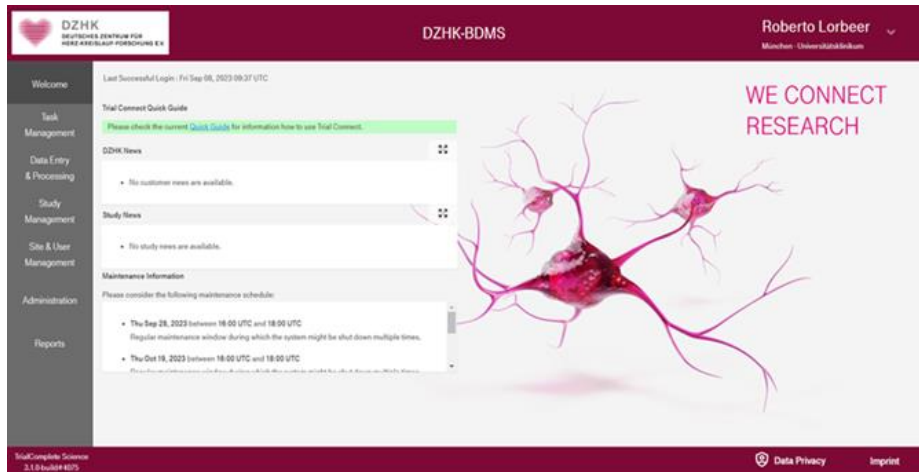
DZHK
DEUTSCHES ZENTRUM FÜR HERZ-KREISLAUF-FORSCHUNG E.V.

DZHK-BDMS

Roberto Lorbeer
München - Universitätsklinikum

Welcome

Task Management

Data Entry & Processing

Study Management

Site & User Management

Administration

Reports

Last Successful Login : Fri Sep 08, 2023 09:37 UTC

Trial Connect Quick Guide

Please check the current Quick Guide for information how to use Trial Connect.

DZHK News

• No customer news are available.

Study News

• No study news are available.

Maintenance Information

Please consider the following maintenance schedule:

• Thu Sep 28, 2023 between 16:00 UTC and 18:00 UTC
Regular maintenance window during which the system might be shut down multiple times.

• Thu Oct 19, 2023 between 16:00 UTC and 18:00 UTC
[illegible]

WE CONNECT RESEARCH

TrialComplete Science
3.1.0-build#4075

Data Privacy

Imprint